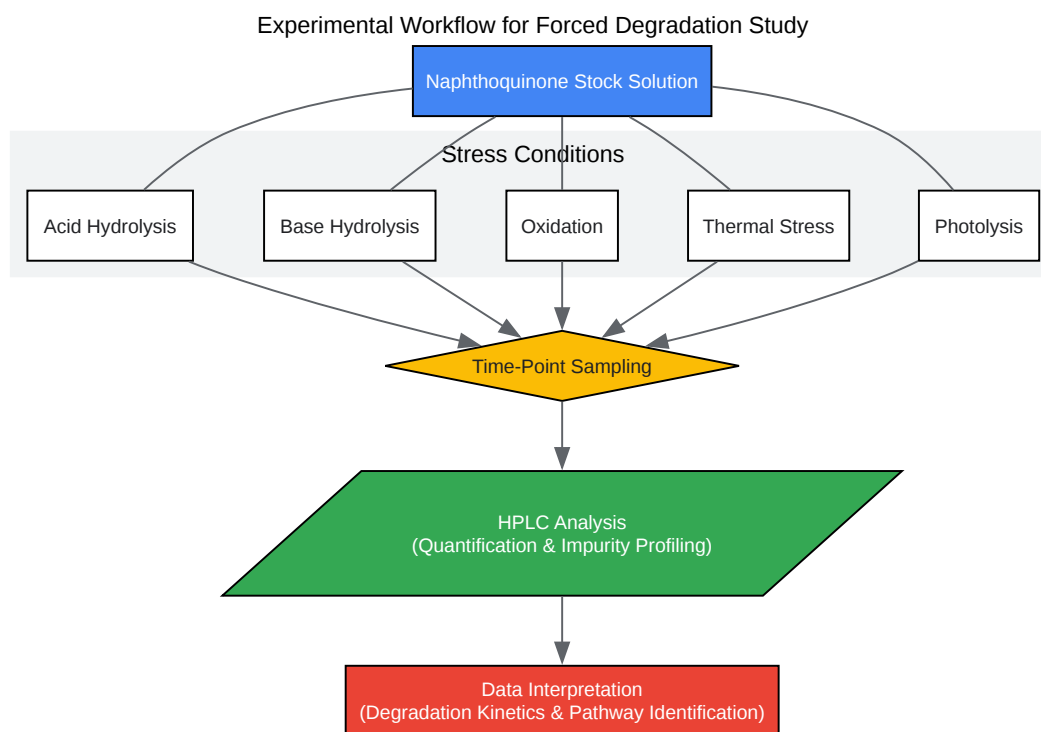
Experimental Workflow for Forced Degradation Study

Naphthoquinone Stock Solution

Stress Conditions

Acid Hydrolysis

Base Hydrolysis

Oxidation

Thermal Stress

Photolysis

Time-Point Sampling

HPLC Analysis
(Quantification & Impurity Profiling)

Data Interpretation
(Degradation Kinetics & Pathway Identification)